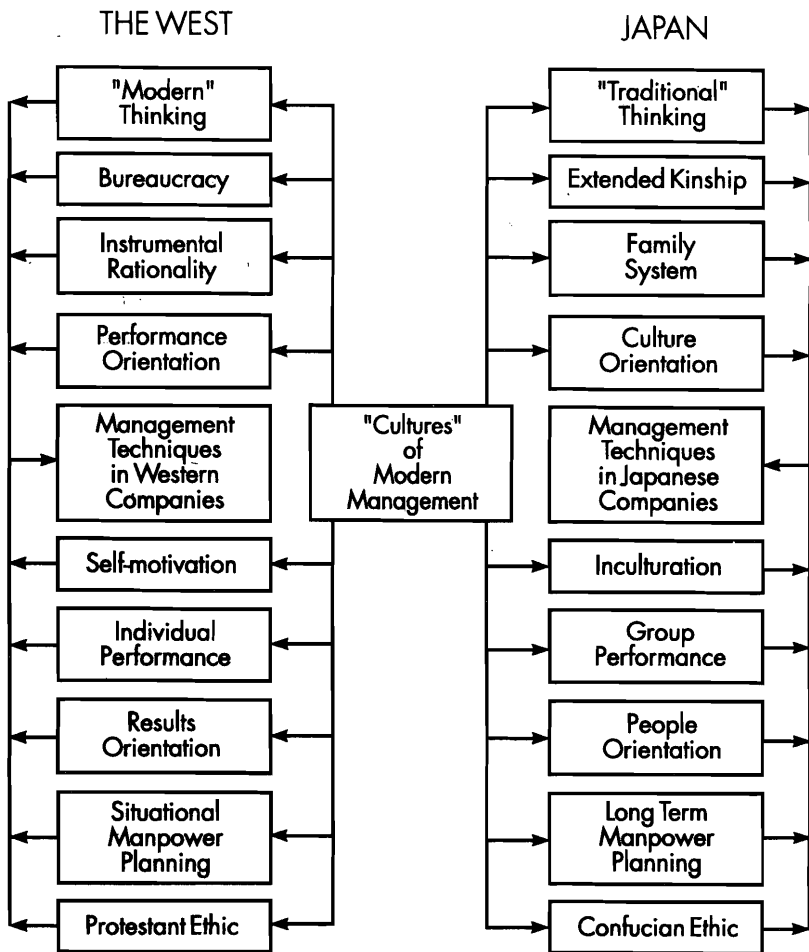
THE WEST

"Modern" Thinking

Bureaucracy

Instrumental Rationality

Performance Orientation

Management Techniques in Western Companies

Self-motivation

Individual Performance

Results Orientation

Situational Manpower Planning

Protestant Ethic

"Cultures" of Modern Management

JAPAN

"Traditional" Thinking

Extended Kinship

Family System

Culture Orientation

Management Techniques in Japanese Companies

Inculturation

Group Performance

People Orientation

Long Term Manpower Planning

Confucian Ethic